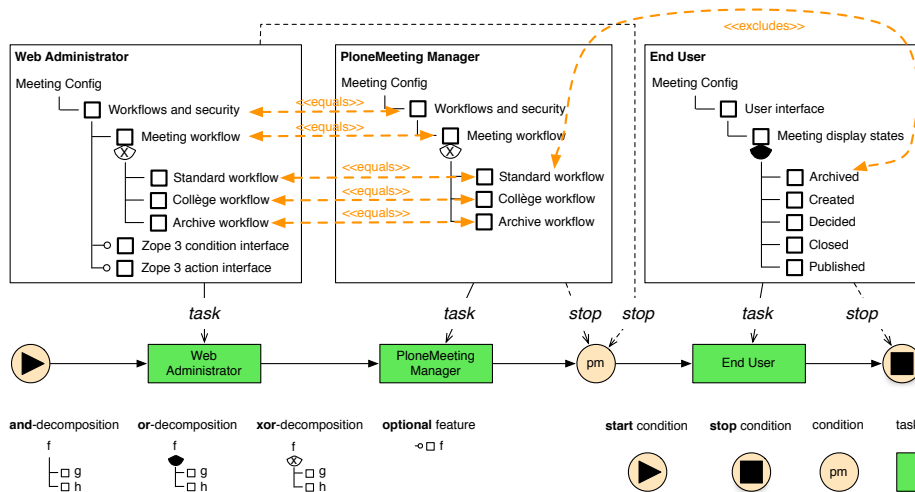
<<excludes>>

Web Administrator

Meeting Config

Workflows and security

Meeting workflow

Standard workflow

Collège workflow

Archive workflow

Zope 3 condition interface

Zope 3 action interface

<<equals>>

<<equals>>

<<equals>>

<<equals>>

<<equals>>

PloneMeeting Manager

Meeting Config

Workflows and security

Meeting workflow

Standard workflow

Collège workflow

Archive workflow

End User

Meeting Config

User interface

Meeting display states

Archived

Created

Decided

Closed

Published

task

task

stop

stop

task

stop

Web Administrator

PloneMeeting Manager

pm

End User

and-decomposition

f

g

h

or-decomposition

f

g

h

xor-decomposition

f

g

h

optional feature

f

start condition

stop condition

condition

pm

tas